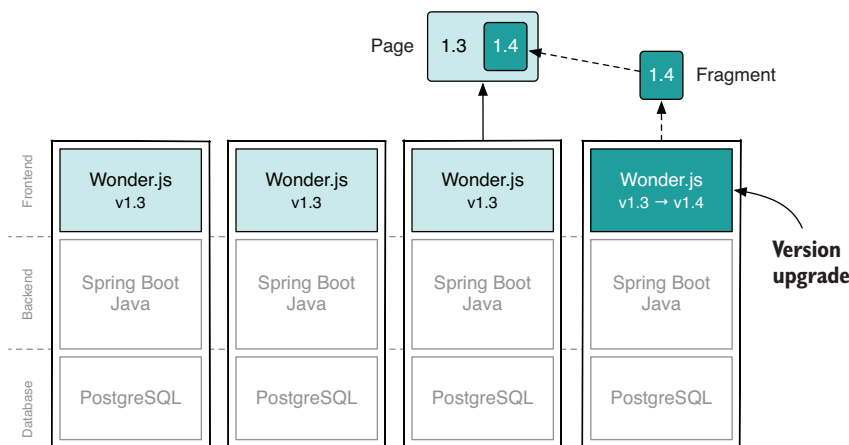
Page 1.3 1.4

1.4 Fragment

Frontend

Wonder.js v1.3

Wonder.js v1.3

Wonder.js v1.3

Wonder.js v1.3 → v1.4

Version upgrade

Backend

Spring Boot Java

Spring Boot Java

Spring Boot Java

Spring Boot Java

Database

PostgreSQL

PostgreSQL

PostgreSQL

PostgreSQL